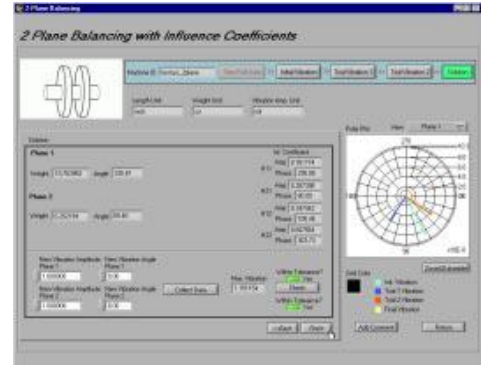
2 Plane Balancing

2 Plane Balancing with Influence Coefficients

Machine ID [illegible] Initial Vibration Trial Vibration 1 Trial Vibration 2 Solution

Length Unit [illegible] Weight Unit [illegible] Vibration Amp. Unit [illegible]

Solution

Plane 1

Weight 13.763882 Angle 209.81

Plane 2

Weight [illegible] Angle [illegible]

Inf. Coefficient

Mag. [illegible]
Phase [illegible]
Mag. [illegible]
Phase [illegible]
Mag. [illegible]
Phase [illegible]
Mag. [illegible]
Phase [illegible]

New Vibration Amplitude Plane 1 New Vibration Angle Plane 1
New Vibration Amplitude Plane 2 New Vibration Angle Plane 2
Collect Data
Max. Vibration
Within Tolerance?
Within Tolerance?

<Back Finish

Polar Plot View Plane 1

Grid Color
Init. Vibration
Trial 1 Vibration
Trial 2 Vibration
Final Vibration

Add Comment Return